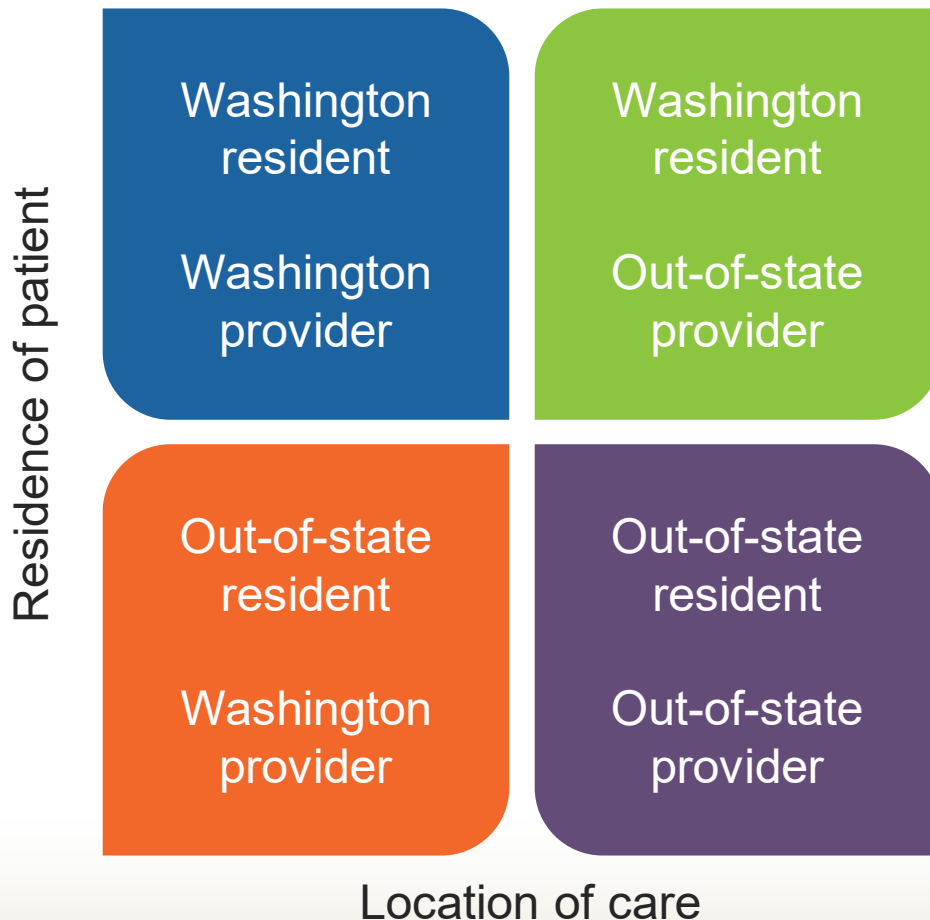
Residence of patient

Washington resident

Washington provider

Washington resident

Out-of-state provider

Out-of-state resident

Washington provider

Out-of-state resident

Out-of-state provider

Location of care